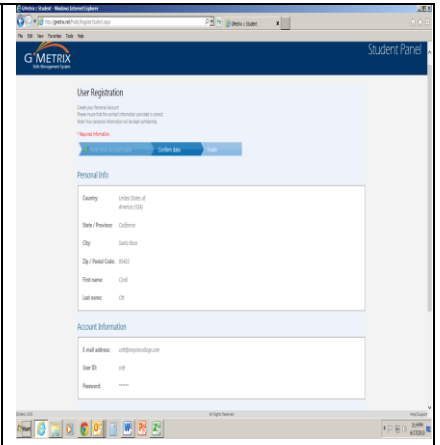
GMetrix | Student - Windows Internet Explorer

http://gmetrix.net/Public/RegisterStudent.aspx

GMetrix | Student

File Edit View Favorites Tools Help

G METRIX
Skills Management System

Student Panel

User Registration

Create your Personal Account
Please ensure that the contact information provided is correct.
Enter your personal information will be kept confidential.

* Required information.

Enter your account data | Confirm data | Finish

Personal Info

Country: United States of America (USA)

State / Province: California

City: Santa Rosa

Zip / Postal Code: 95403

First name: Cindi

Last name: Ott

Account Information

E-mail address: cott@empirecollege.com

User ID: cott

Password: ******

GMetrix 2012

All Rights Reserved

Help/Support